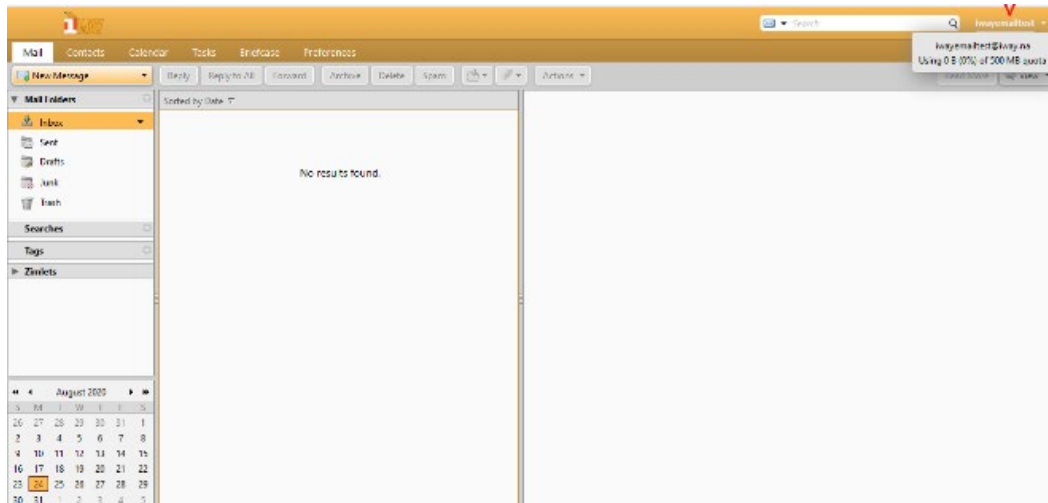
Search
iwayemailtest

Mail Contacts Calendar Tasks Briefcase Preferences

iwayemailtest@iway.na
Using 0 B (0%) of 500 MB quota

New Message
Reply Reply to All Forward Archive Delete Spam Actions

Mail Folders
Inbox
Sent
Drafts
Junk
Trash
Searches
Tags
Zimlets

Sorted by Date

No results found.

August 2020

| S | M | T | W | T | F | S |
|---|---|---|---|---|---|---|
| 26 | 27 | 28 | 29 | 30 | 31 | 1 |
| 2 | 3 | 4 | 5 | 6 | 7 | 8 |
| 9 | 10 | 11 | 12 | 13 | 14 | 15 |
| 16 | 17 | 18 | 19 | 20 | 21 | 22 |
| 23 | 24 | 25 | 26 | 27 | 28 | 29 |
| 30 | 31 | 1 | 2 | 3 | 4 | 5 |